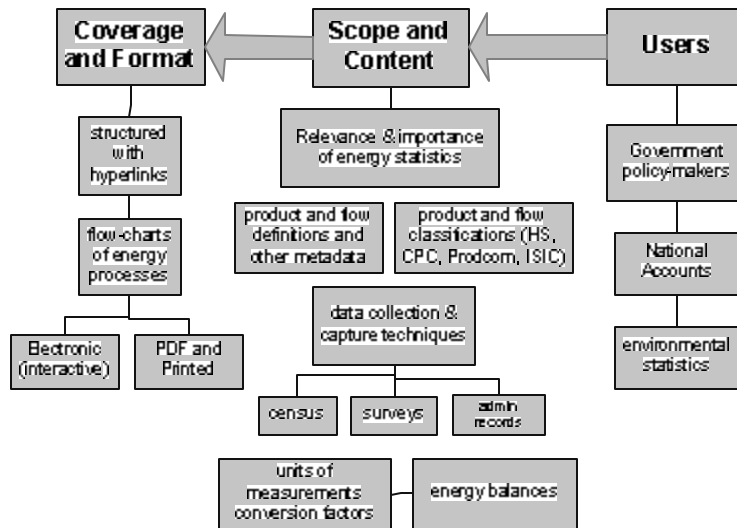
Coverage and Format

Scope and Content

Users

structured with hyperlinks

flow-charts of energy processes

Electronic (interactive)

PDF and Printed

Relevance & importance of energy statistics

product and flow definitions and other metadata

product and flow classifications (HS, CPC, Prodcom, ISIC)

data collection & capture techniques

census

surveys

admin records

units of measurements conversion factors

energy balances

Government policy-makers

National Accounts

environmental statistics